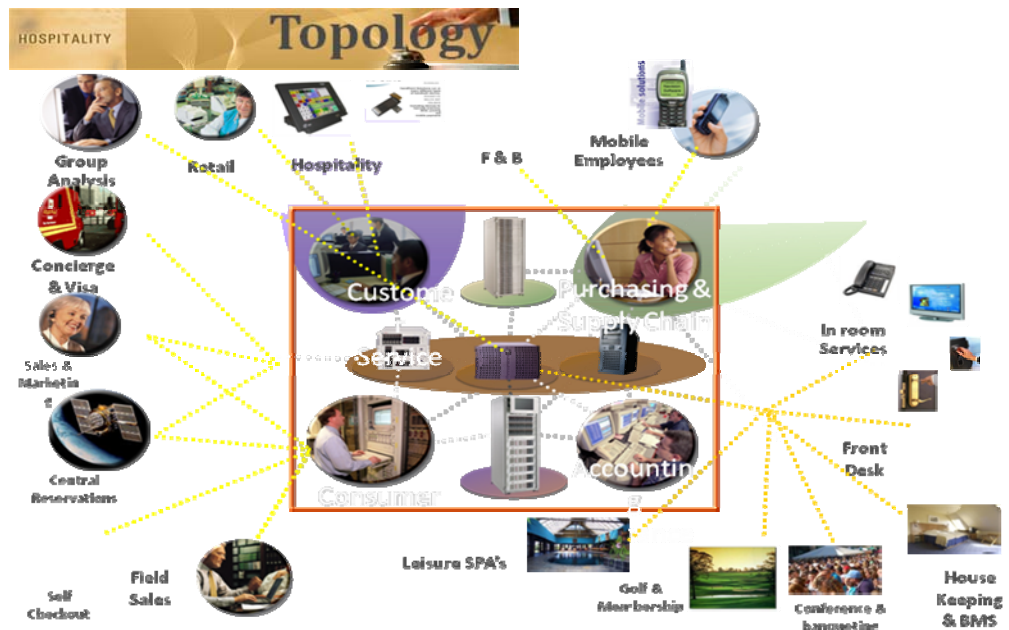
HOSPITALITY

Topology

Group Analysis

Retail

Hospitality

F & B

Mobile solutions

Mobile Employees

Concierge & Visa

Custome

Purchasing & SupplyChain

Service

In room Services

Sales & Marketin g

Front Desk

Central Reservations

Consumer

Accountin g

Leisure SPA's

Self Checkout

Field Sales

Golf & Membership

Conference & banqueting

House Keeping & BMS